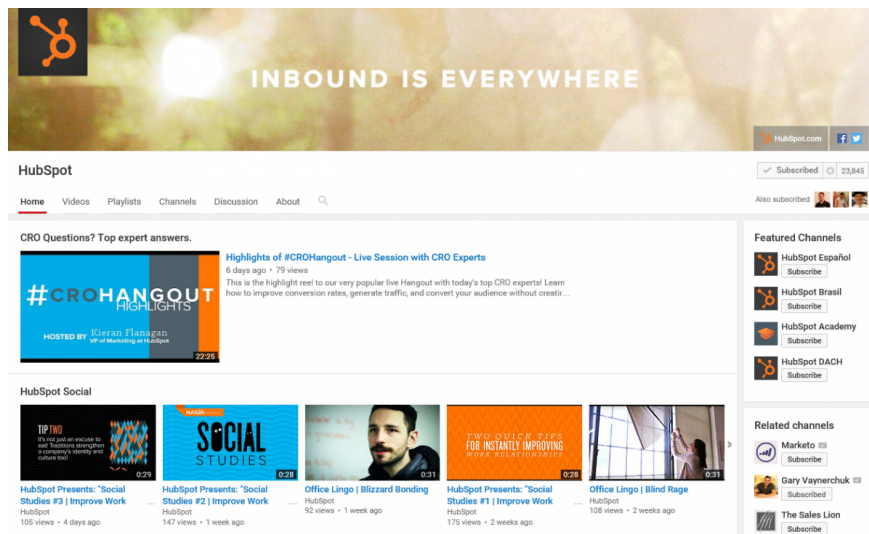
INBOUND IS EVERYWHERE

HubSpot.com

HubSpot

Subscribed 23,845

Home Videos Playlists Channels Discussion About

Also subscribed

CRO Questions? Top expert answers.

#CROHANGOUT HIGHLIGHTS

HOSTED BY Kieran Flanagan VP of Marketing at HubSpot

22:25

Highlights of #CROHangout - Live Session with CRO Experts

6 days ago • 79 views

This is the highlight reel to our very popular live Hangout with today's top CRO experts! Learn how to improve conversion rates, generate traffic, and convert your audience without creatir...

HubSpot Social

TIP TWO It's not just an excuse to eat! Traditions strengthen a company's identity and culture too!

0:29

HubSpot Presents: "Social Studies #3 | Improve Work

HubSpot

105 views • 4 days ago

SOCIAL STUDIES

0:28

HubSpot Presents: "Social Studies #2 | Improve Work

HubSpot

147 views • 1 week ago

0:31

Office Lingo | Blizzard Bonding

HubSpot

92 views • 1 week ago

TWO QUICK TIPS FOR INSTANTLY IMPROVING WORK RELATIONSHIPS

0:28

HubSpot Presents: "Social Studies #1 | Improve Work

HubSpot

175 views • 2 weeks ago

0:31

Office Lingo | Blind Rage

HubSpot

108 views • 2 weeks ago

Featured Channels

HubSpot Español
Subscribe

HubSpot Brasil
Subscribe

HubSpot Academy
Subscribe

HubSpot DACH
Subscribe

Related channels

Marketo
Subscribe

Gary Vaynerchuk
Subscribed

The Sales Lion
Subscribe